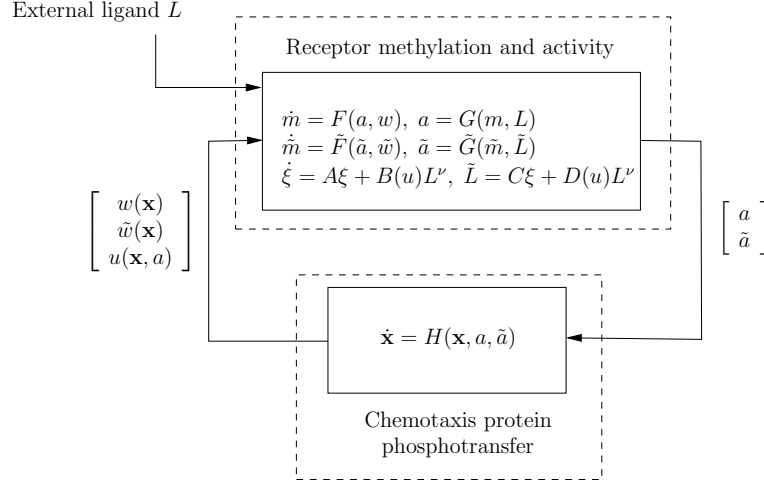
External ligand $L$

Receptor methylation and activity

$\dot{m} = F(a,w),\ a = G(m,L)$
$\dot{\tilde{m}} = \tilde{F}(\tilde{a},\tilde{w}),\ \tilde{a} = \tilde{G}(\tilde{m},\tilde{L})$
$\dot{\xi} = A\xi + B(u)L^{\nu},\ \tilde{L} = C\xi + D(u)L^{\nu}$

$\begin{bmatrix} w(\mathbf{x}) \\ \tilde{w}(\mathbf{x}) \\ u(\mathbf{x},a) \end{bmatrix}$

$\begin{bmatrix} a \\ \tilde{a} \end{bmatrix}$

$\dot{\mathbf{x}} = H(\mathbf{x},a,\tilde{a})$

Chemotaxis protein phosphotransfer